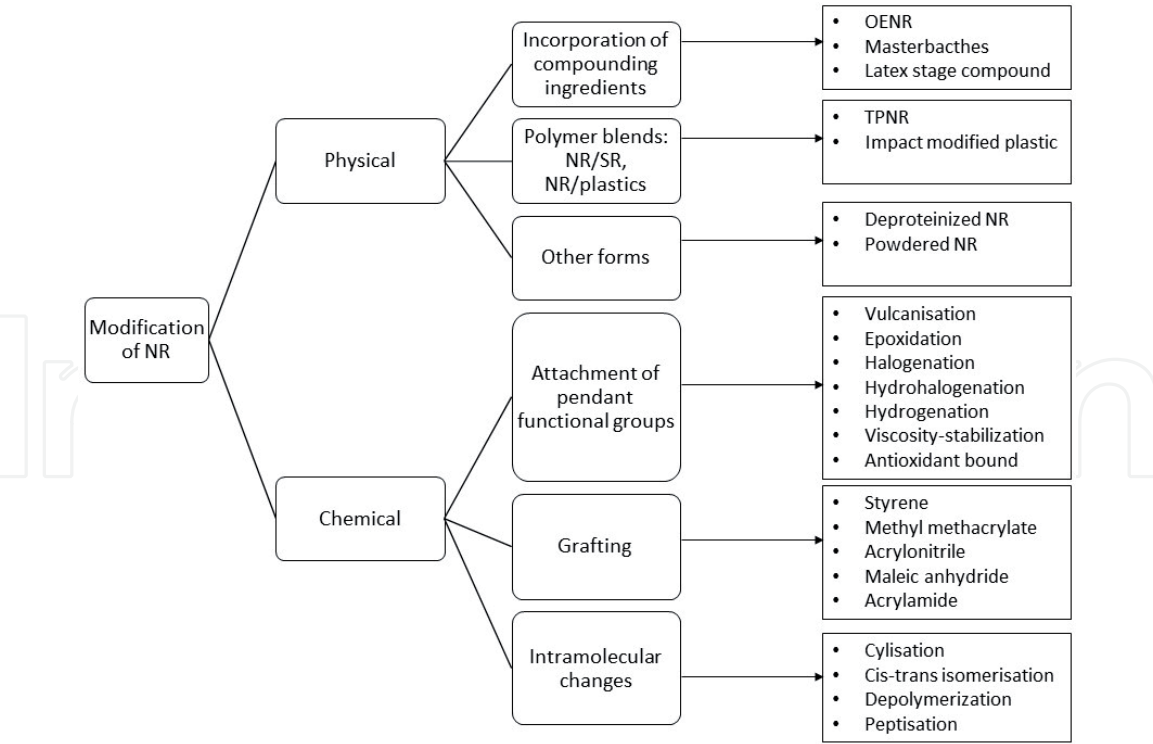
Modification of NR

Physical

Incorporation of compounding ingredients

- OENR
- Masterbacthes
- Latex stage compound

Polymer blends: NR/SR, NR/plastics

- TPNR
- Impact modified plastic

Other forms

- Deproteinized NR
- Powdered NR

Chemical

Attachment of pendant functional groups

- Vulcanisation
- Epoxidation
- Halogenation
- Hydrohalogenation
- Hydrogenation
- Viscosity-stabilization
- Antioxidant bound

Grafting

- Styrene
- Methyl methacrylate
- Acrylonitrile
- Maleic anhydride
- Acrylamide

Intramolecular changes

- Cylisation
- Cis-trans isomerisation
- Depolymerization
- Peptisation